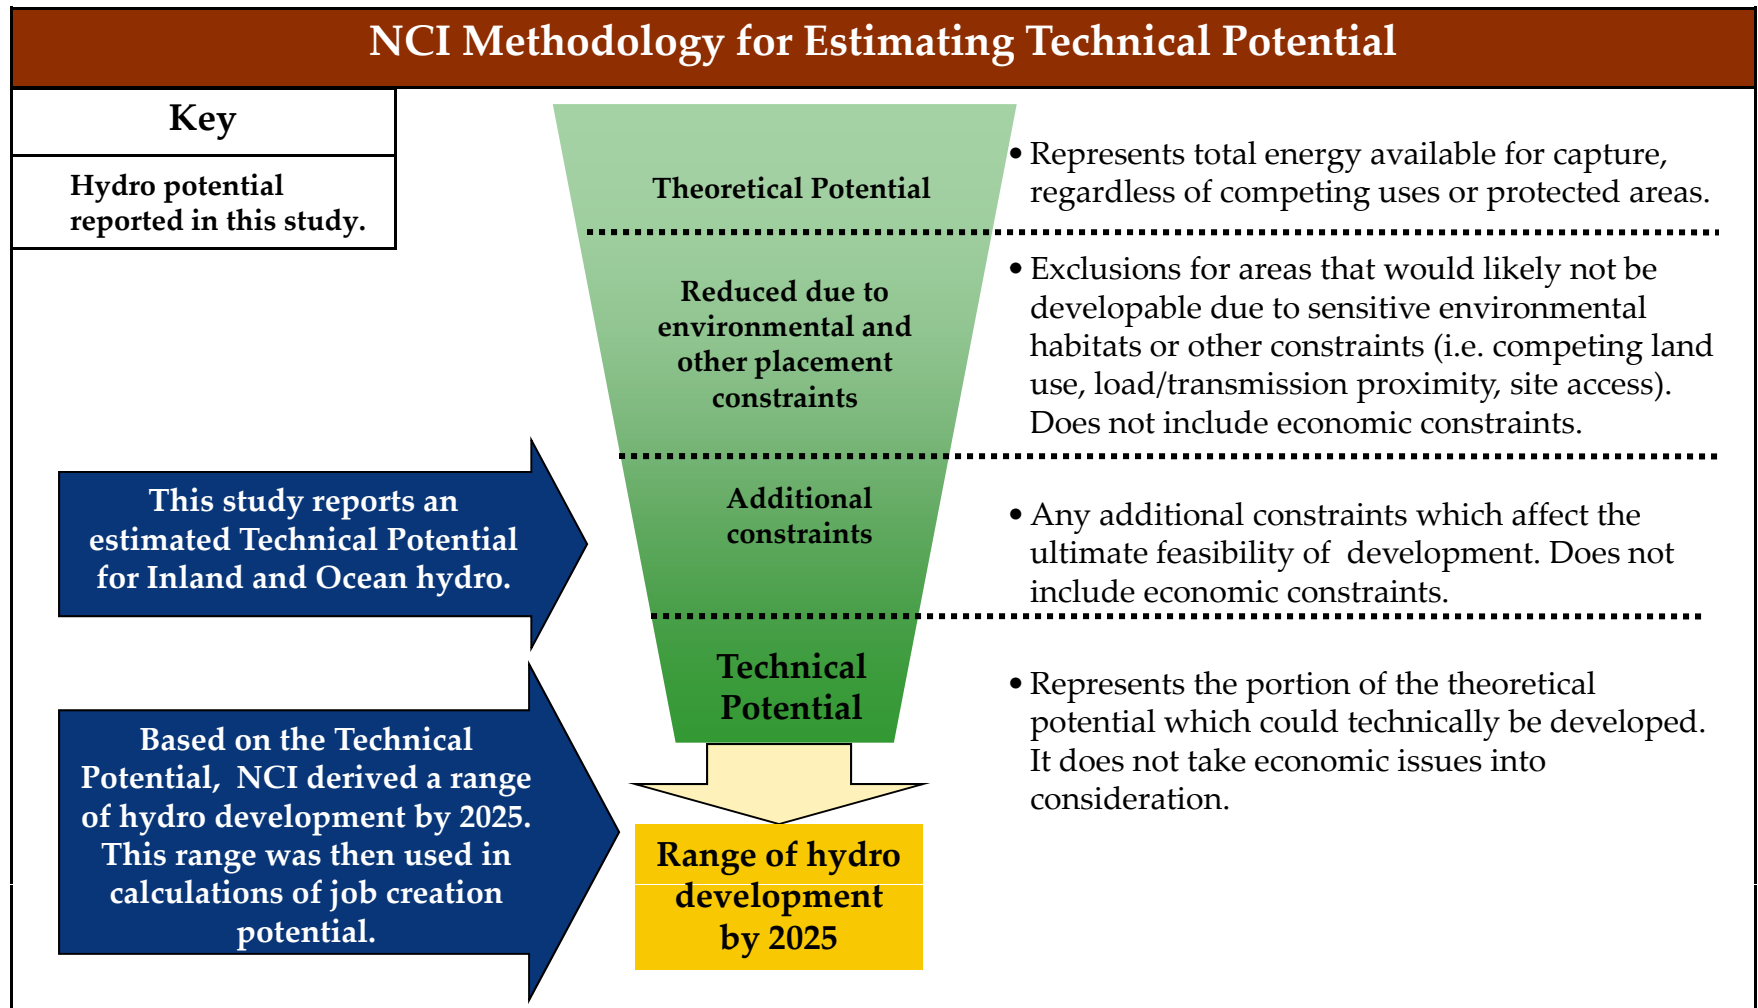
NCI Methodology for Estimating Technical Potential

Key

Hydro potential reported in this study.

Theoretical Potential

• Represents total energy available for capture, regardless of competing uses or protected areas.

Reduced due to environmental and other placement constraints

• Exclusions for areas that would likely not be developable due to sensitive environmental habitats or other constraints (i.e. competing land use, load/transmission proximity, site access). Does not include economic constraints.

This study reports an estimated Technical Potential for Inland and Ocean hydro.

Additional constraints

• Any additional constraints which affect the ultimate feasibility of development. Does not include economic constraints.

Technical Potential

• Represents the portion of the theoretical potential which could technically be developed. It does not take economic issues into consideration.

Based on the Technical Potential, NCI derived a range of hydro development by 2025. This range was then used in calculations of job creation potential.

Range of hydro development by 2025